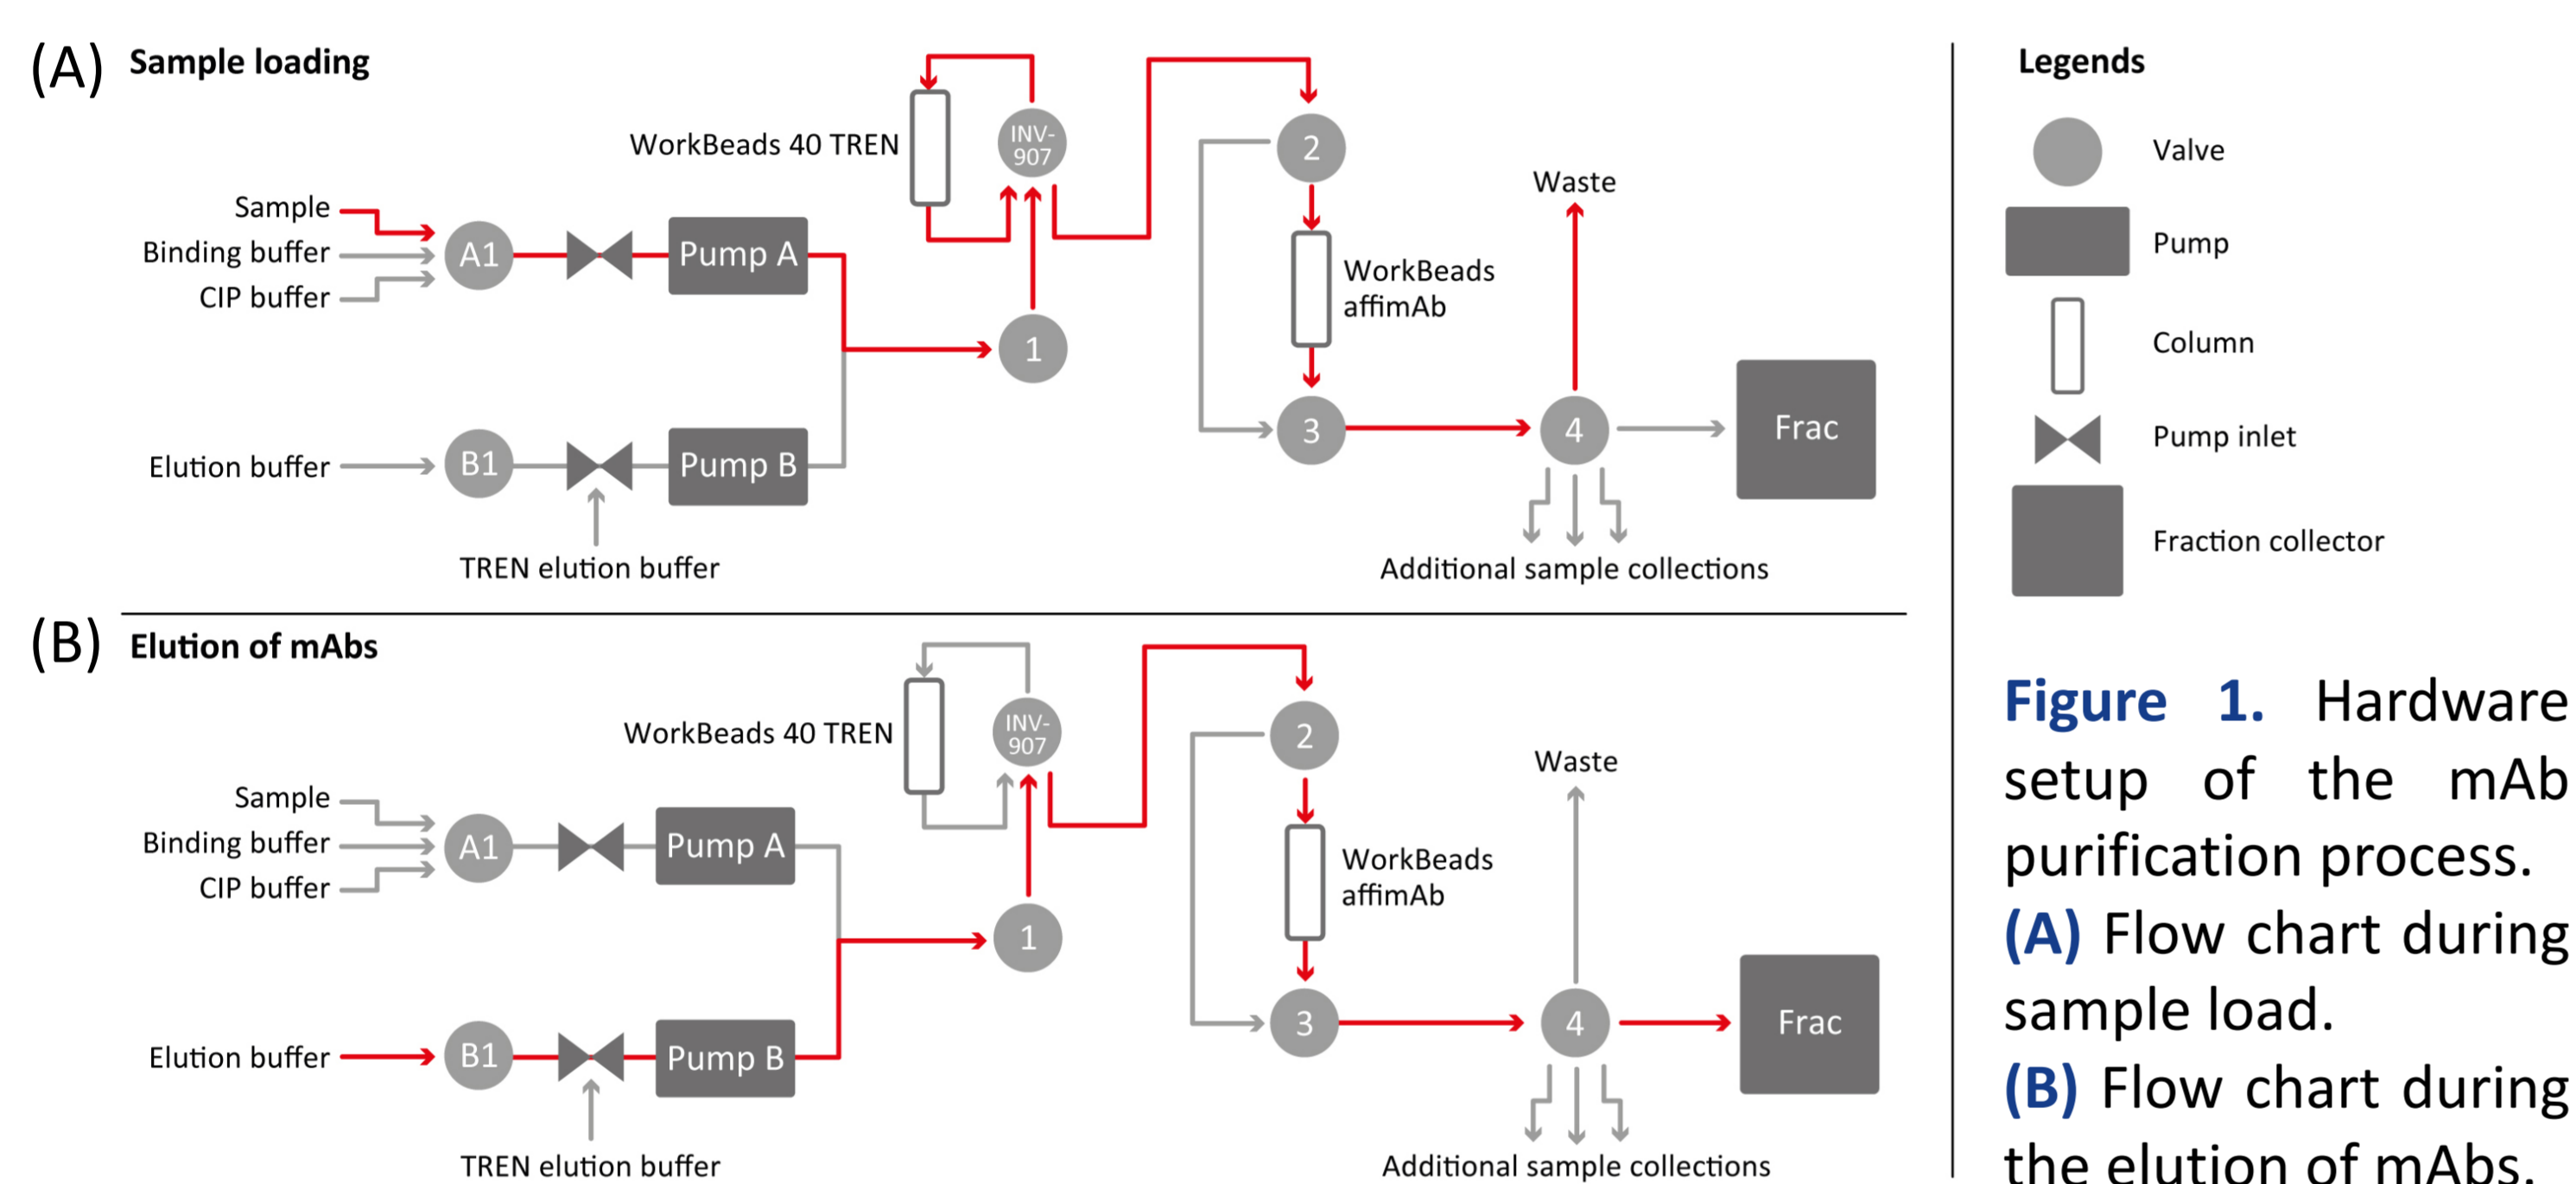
(A) Sample loading

WorkBeads 40 TREN

INV-907

2

Waste

Sample

Binding buffer

CIP buffer

A1

Pump A

WorkBeads affimAb

1

3

4

Frac

Elution buffer

B1

Pump B

TREN elution buffer

Additional sample collections

(B) Elution of mAbs

WorkBeads 40 TREN

INV-907

2

Waste

Sample

Binding buffer

CIP buffer

A1

Pump A

WorkBeads affimAb

1

3

4

Frac

Elution buffer

B1

Pump B

TREN elution buffer

Additional sample collections

Legends

Valve

Pump

Column

Pump inlet

Fraction collector

Figure 1. Hardware setup of the mAb purification process. (A) Flow chart during sample load. (B) Flow chart during the elution of mAbs.